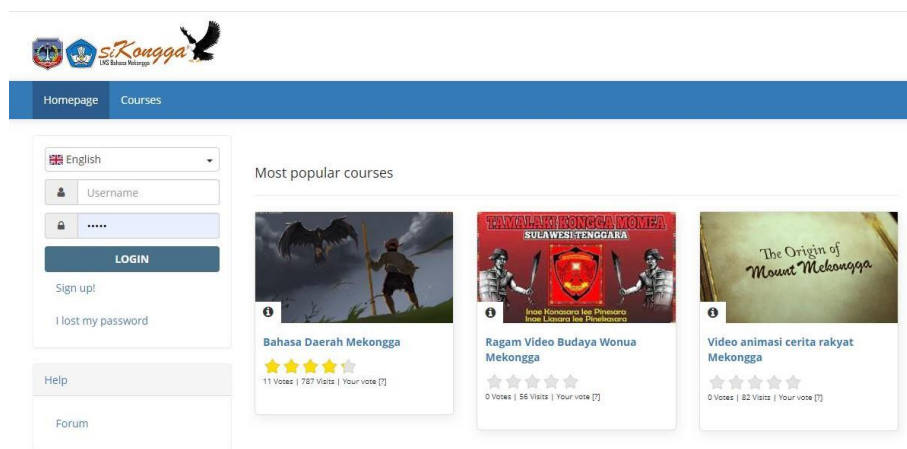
s.Kongga
LMS Bahasa Mekongga

Homepage Courses

English
Username
•••••
LOGIN
Sign up!
I lost my password

Help
Forum

Most popular courses

TAMALAKI KONGGA MOMEA
SULAWESI TENGGARA
Inae Konasara Iee Pinesara
Inae Liasara Iee Pinekasara

The Origin of Mount Mekongga

Bahasa Daerah Mekongga
11 Votes | 787 Visits | Your vote [?]

Ragam Video Budaya Wonua Mekongga
0 Votes | 56 Visits | Your vote [?]

Video animasi cerita rakyat Mekongga
0 Votes | 82 Visits | Your vote [?]